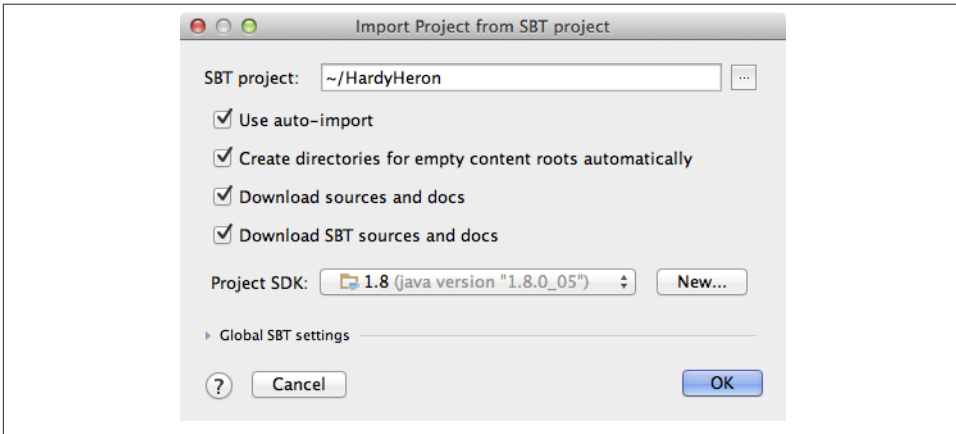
Import Project from SBT project

SBT project: ~/HardyHeron ...

Use auto-import

Create directories for empty content roots automatically

Download sources and docs

Download SBT sources and docs

Project SDK: 1.8 (java version "1.8.0_05") New...

Global SBT settings

? Cancel OK